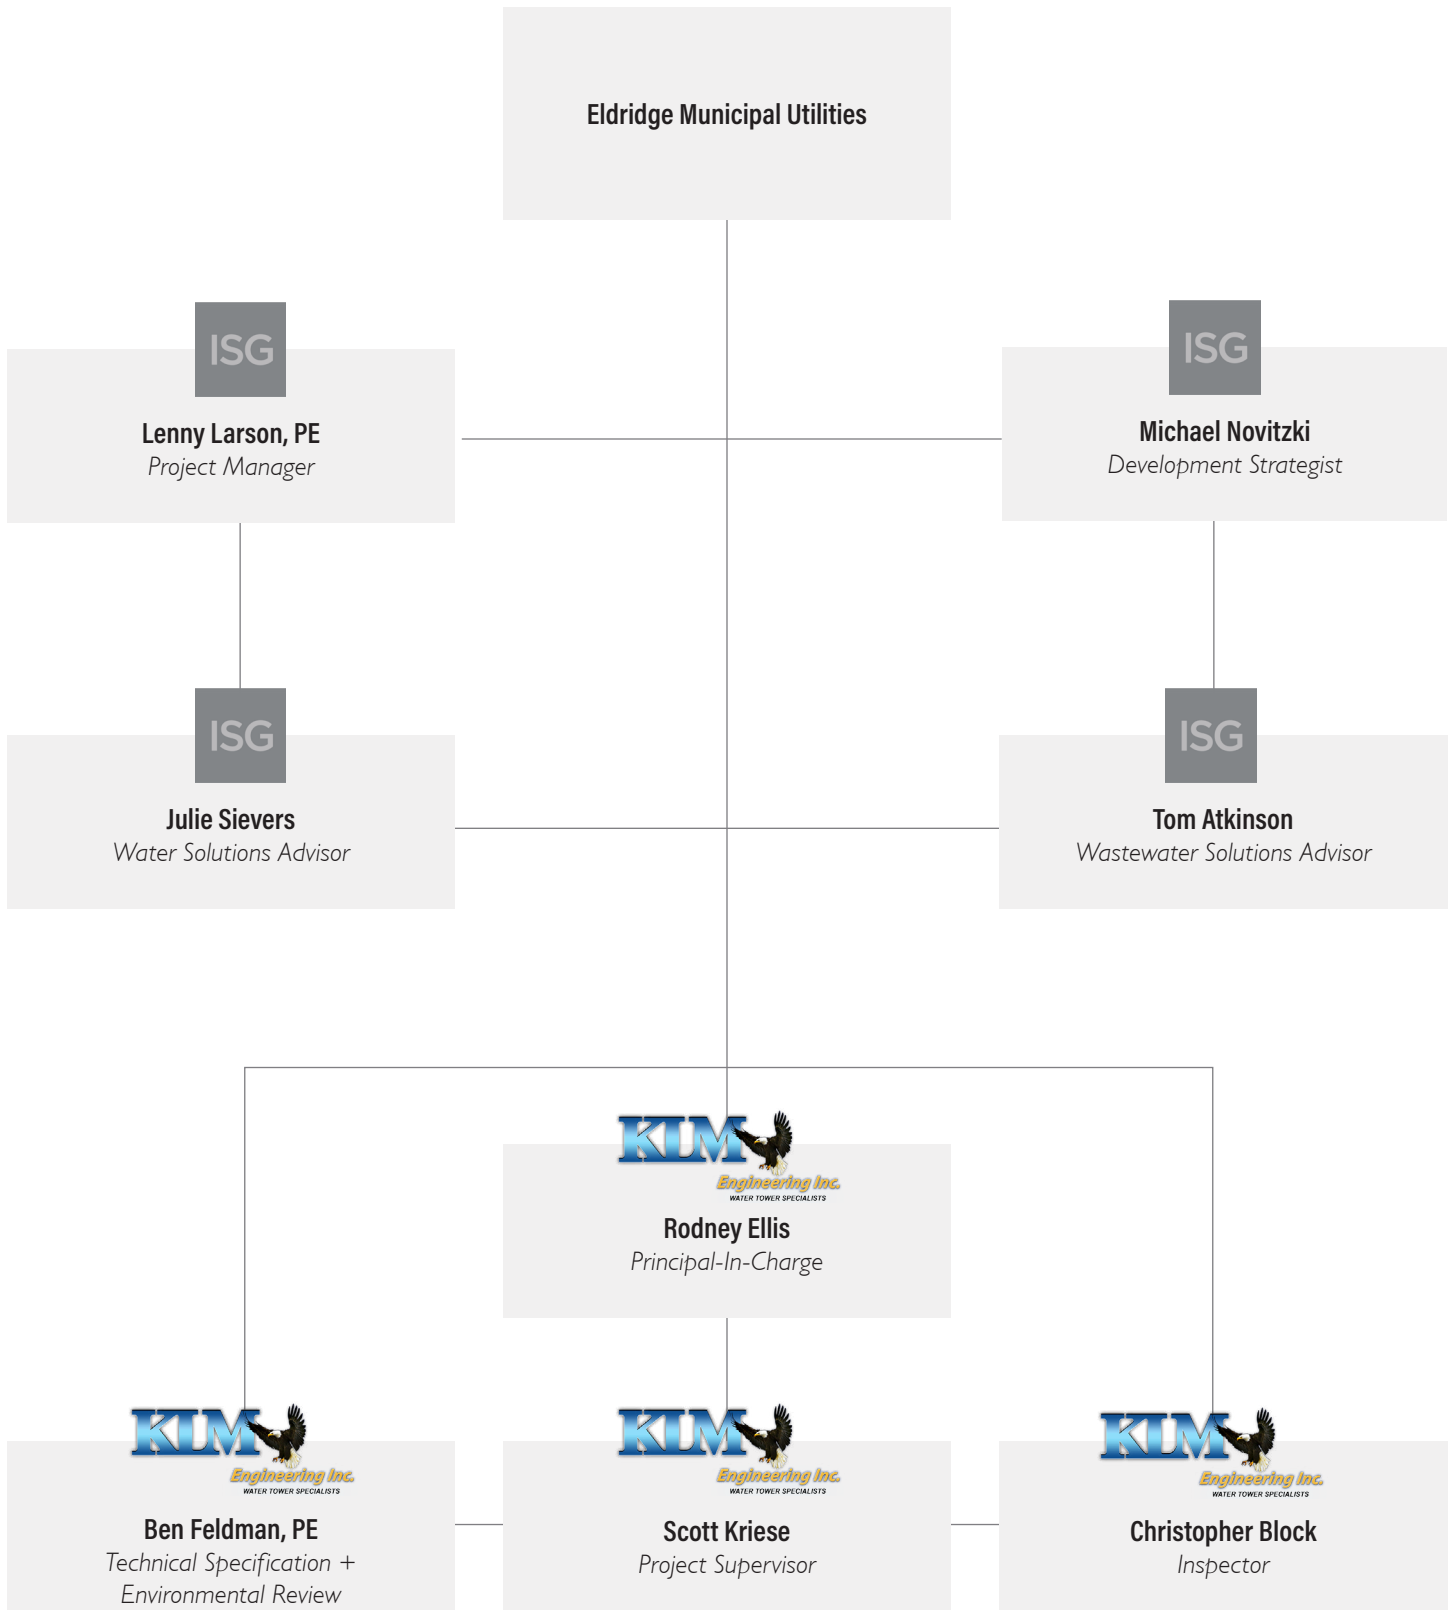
Eldridge Municipal Utilities

ISG
Lenny Larson, PE
Project Manager

ISG
Michael Novitzki
Development Strategist

ISG
Julie Sievers
Water Solutions Advisor

ISG
Tom Atkinson
Wastewater Solutions Advisor

KLM Engineering Inc.
WATER TOWER SPECIALISTS
Rodney Ellis
Principal-In-Charge

KLM Engineering Inc.
WATER TOWER SPECIALISTS
Ben Feldman, PE
Technical Specification + Environmental Review

KLM Engineering Inc.
WATER TOWER SPECIALISTS
Scott Kriese
Project Supervisor

KLM Engineering Inc.
WATER TOWER SPECIALISTS
Christopher Block
Inspector